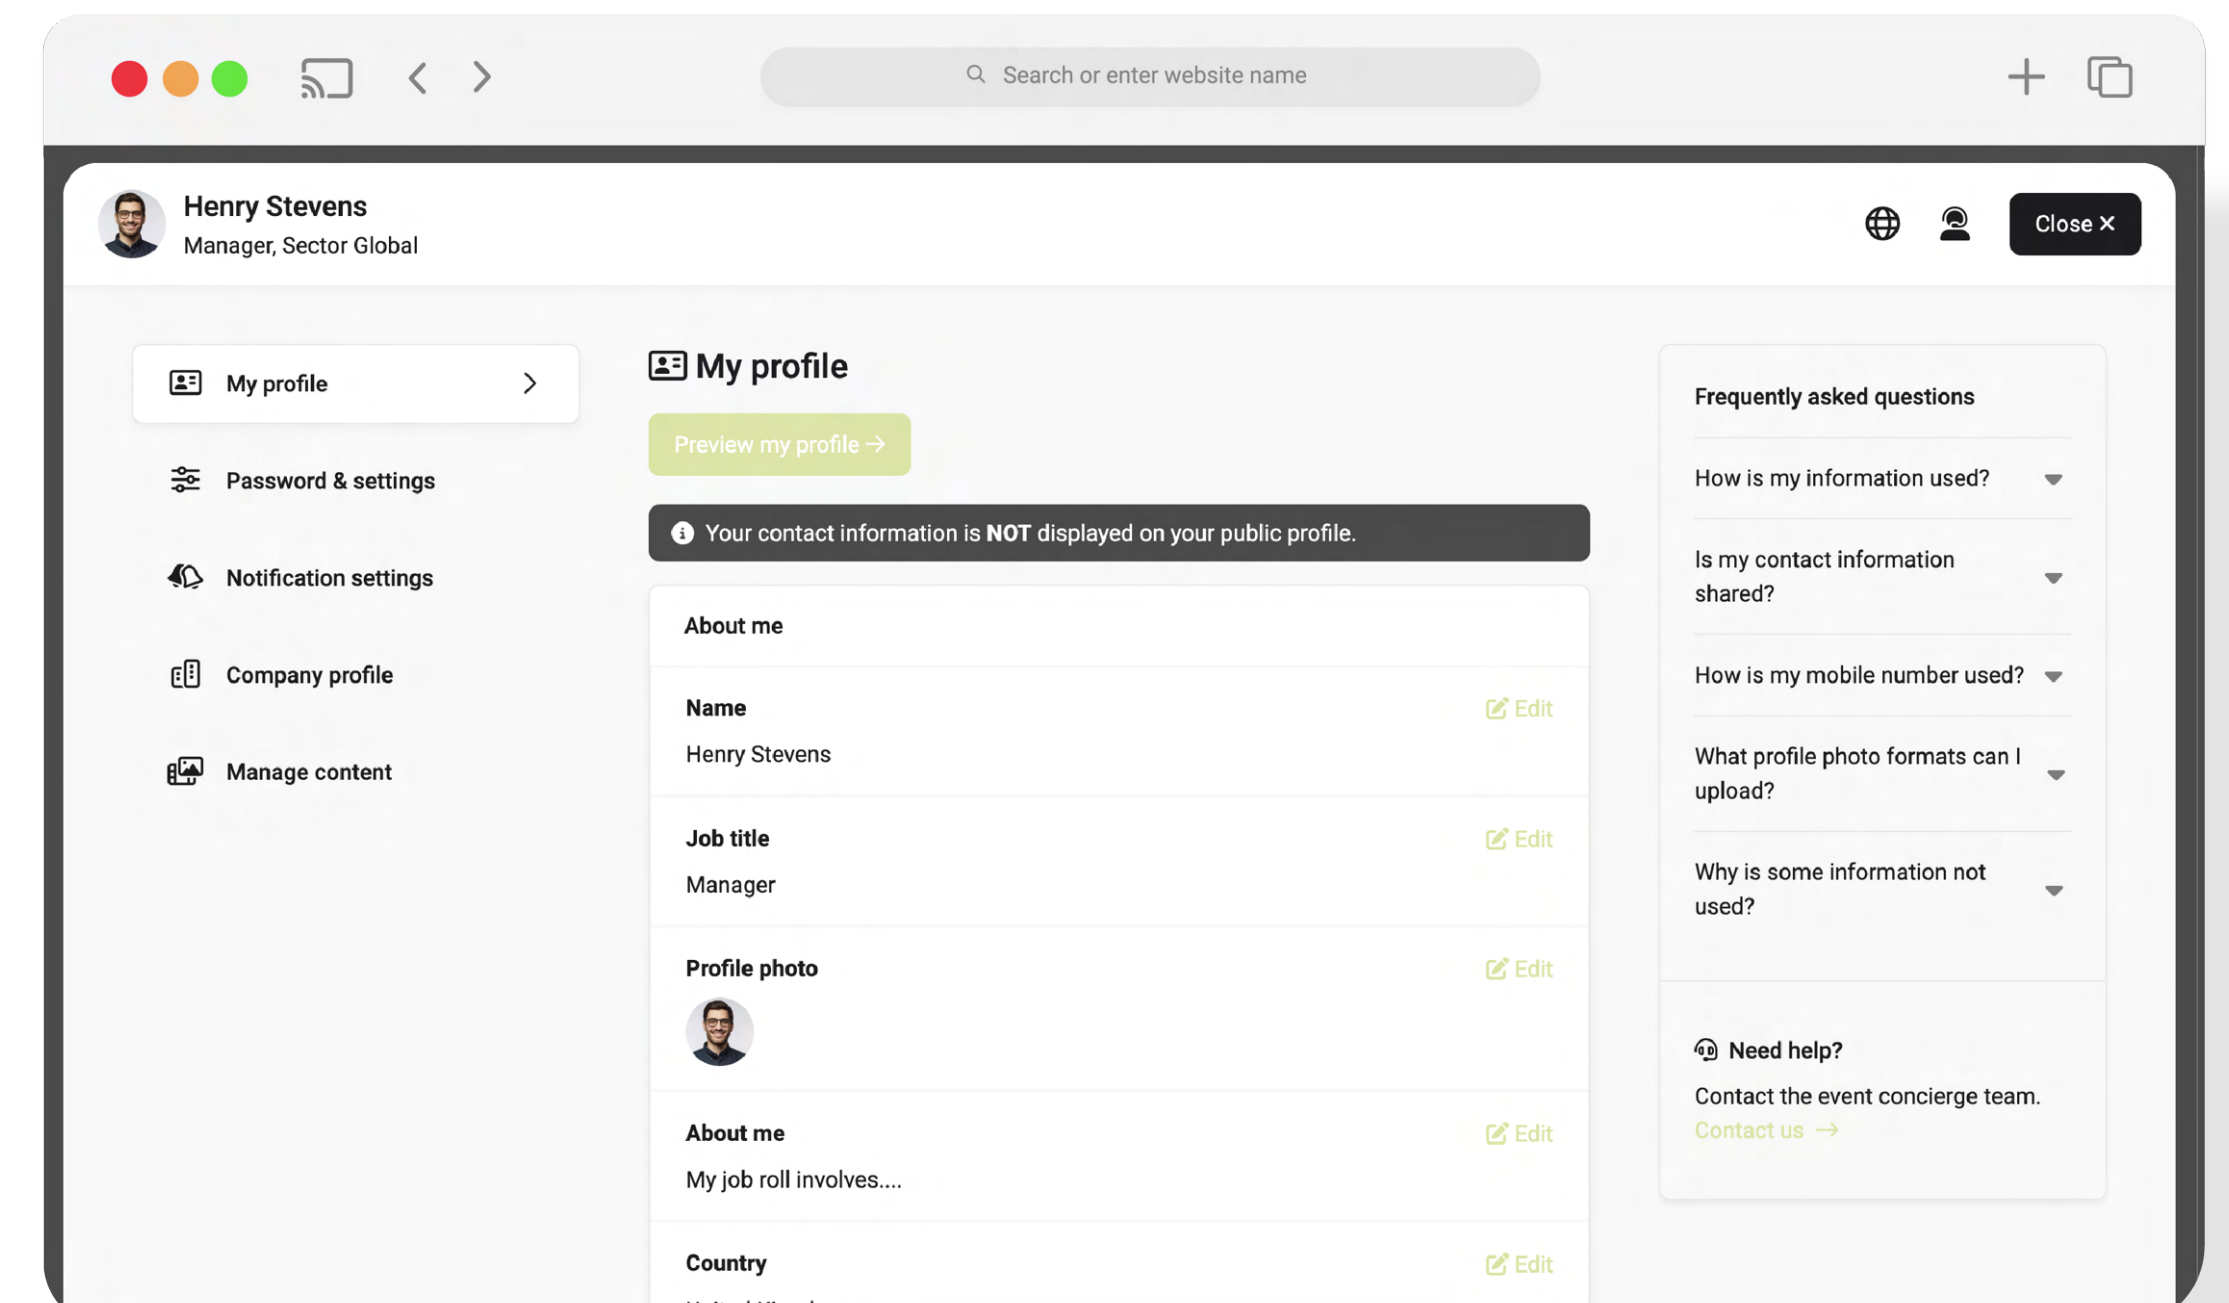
Search or enter website name

Henry Stevens
Manager, Sector Global

Close ✕

My profile

Password & settings

Notification settings

Company profile

Manage content

My profile

Preview my profile →

Your contact information is **NOT** displayed on your public profile.

About me

Name
Edit
Henry Stevens

Job title
Edit
Manager

Profile photo
Edit

About me
Edit
My job roll involves....

Country
Edit
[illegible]

Frequently asked questions

How is my information used?

Is my contact information shared?

How is my mobile number used?

What profile photo formats can I upload?

Why is some information not used?

Need help?

Contact the event concierge team.
Contact us →